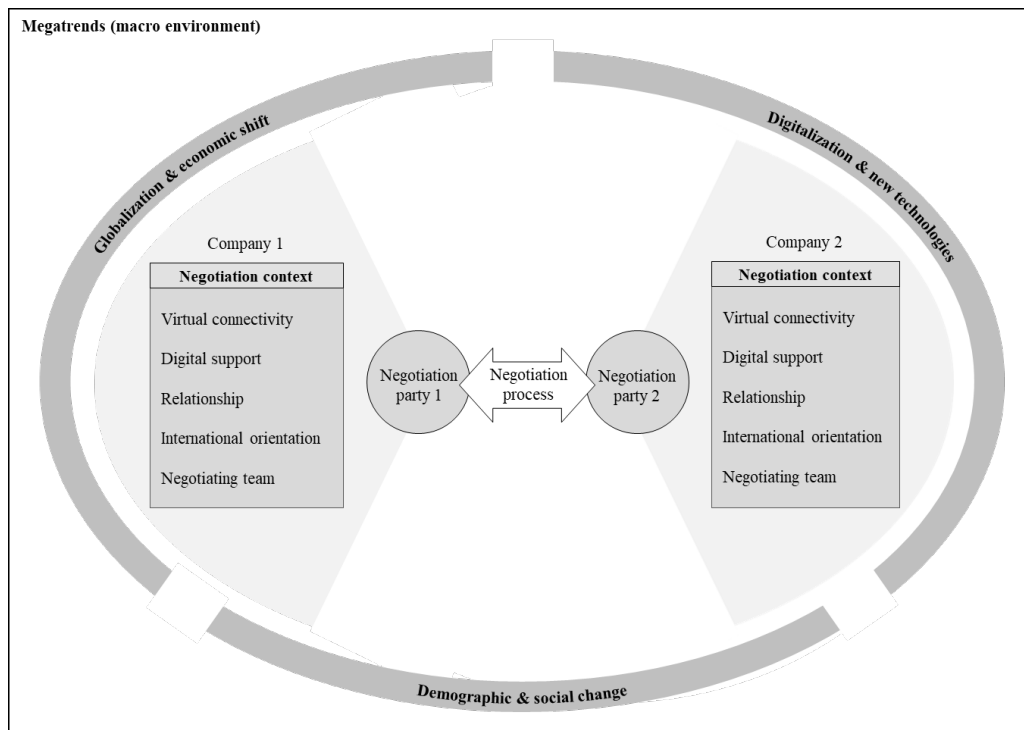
Megatrends (macro environment)

Globalization & economic shift

Digitalization & new technologies

Company 1

| Negotiation context |
|---|
| Virtual connectivity |
| Digital support |
| Relationship |
| International orientation |
| Negotiating team |

Negotiation party 1

Negotiation process

Negotiation party 2

Company 2

| Negotiation context |
|---|
| Virtual connectivity |
| Digital support |
| Relationship |
| International orientation |
| Negotiating team |

Demographic & social change